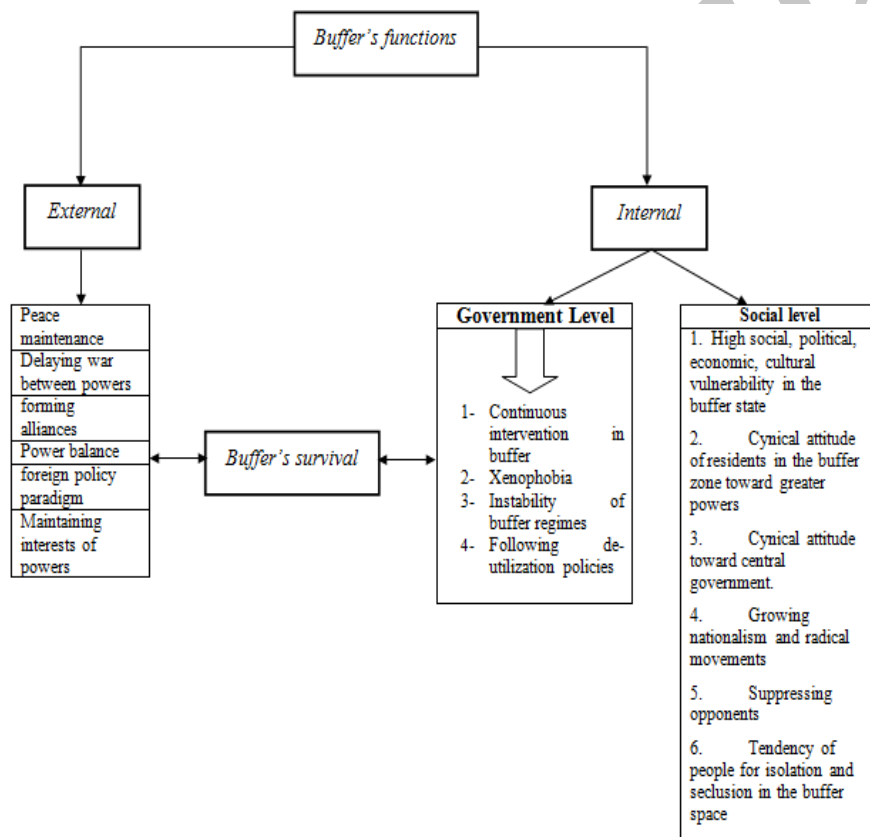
Buffer's functions

External

Internal

Peace maintenance

Delaying war between powers

forming alliances

Power balance

foreign policy paradigm

Maintaining interests of powers

Buffer's survival

Government Level

1- Continuous intervention in buffer
2- Xenophobia
3- Instability of buffer regimes
4- Following de-utilization policies

Social level

1. High social, political, economic, cultural vulnerability in the buffer state

2. Cynical attitude of residents in the buffer zone toward greater powers

3. Cynical attitude toward central government.

4. Growing nationalism and radical movements

5. Suppressing opponents

6. Tendency of people for isolation and seclusion in the buffer space